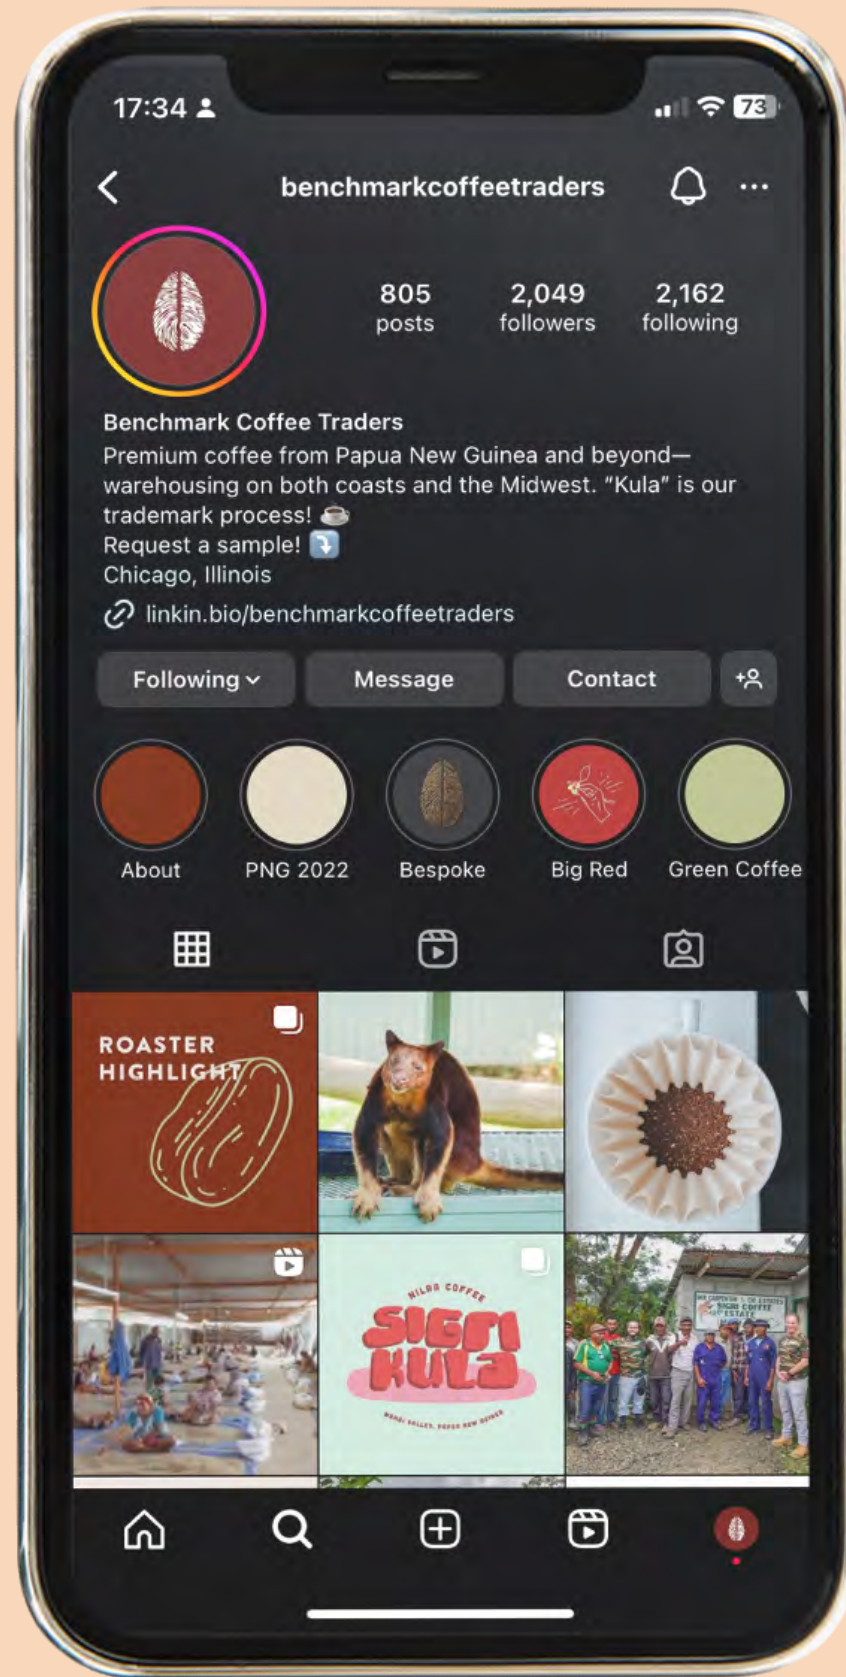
17:34

73

benchmarkcoffeetraders

805 posts

2,049 followers

2,162 following

Benchmark Coffee Traders
Premium coffee from Papua New Guinea and beyond—warehousing on both coasts and the Midwest. "Kula" is our trademark process! ☕
Request a sample! ⤵️
Chicago, Illinois

linkin.bio/benchmarkcoffeetraders

Following

Message

Contact

About

PNG 2022

Bespoke

Big Red

Green Coffee

ROASTER HIGHLIGHT

NILRA COFFEE
SIGRI KULA
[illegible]